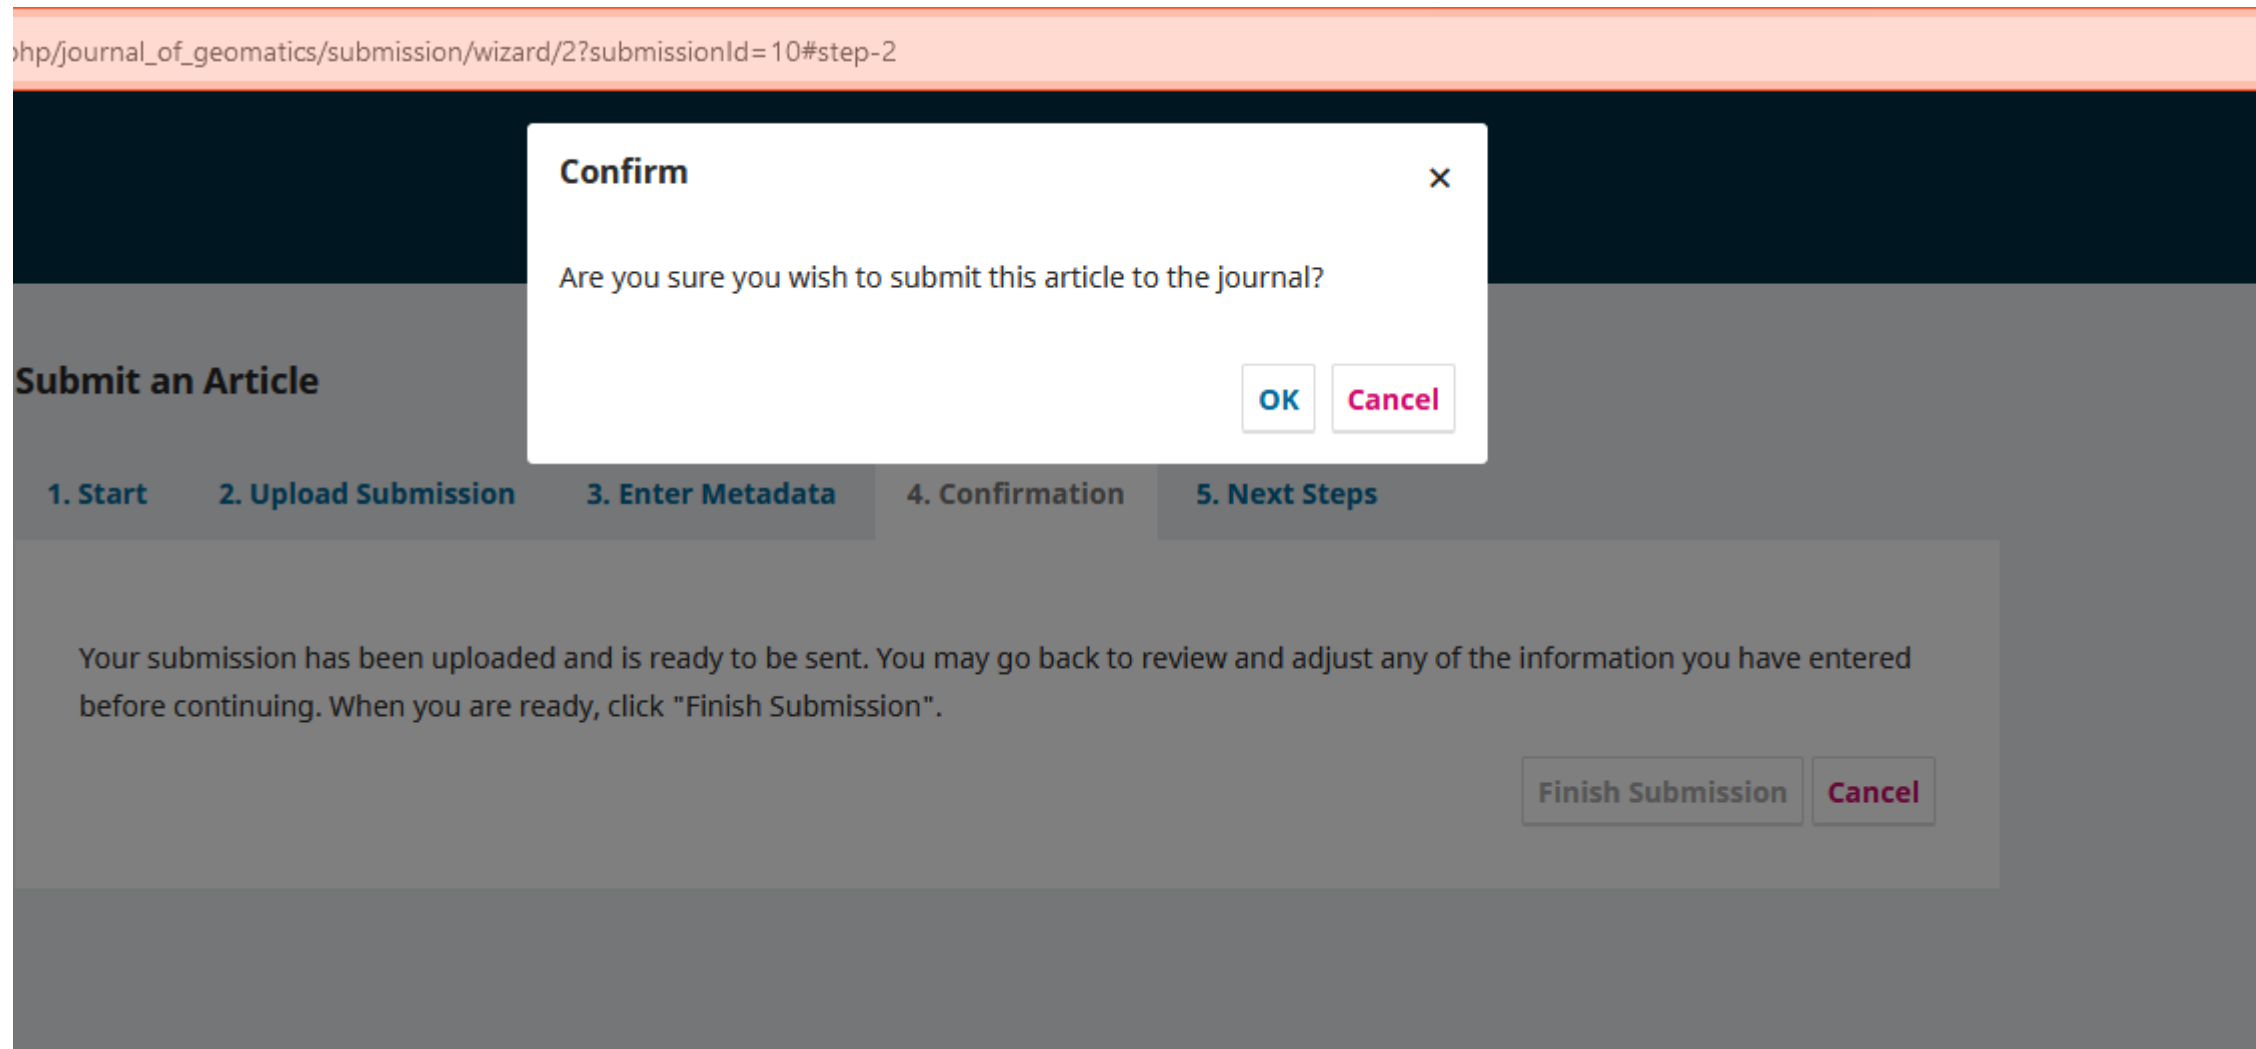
hp/journal_of_geomatics/submission/wizard/2?submissionId=10#step-2

Confirm

×

Are you sure you wish to submit this article to the journal?

OK Cancel

Submit an Article

1. Start 2. Upload Submission 3. Enter Metadata 4. Confirmation 5. Next Steps

Your submission has been uploaded and is ready to be sent. You may go back to review and adjust any of the information you have entered before continuing. When you are ready, click "Finish Submission".

Finish Submission Cancel